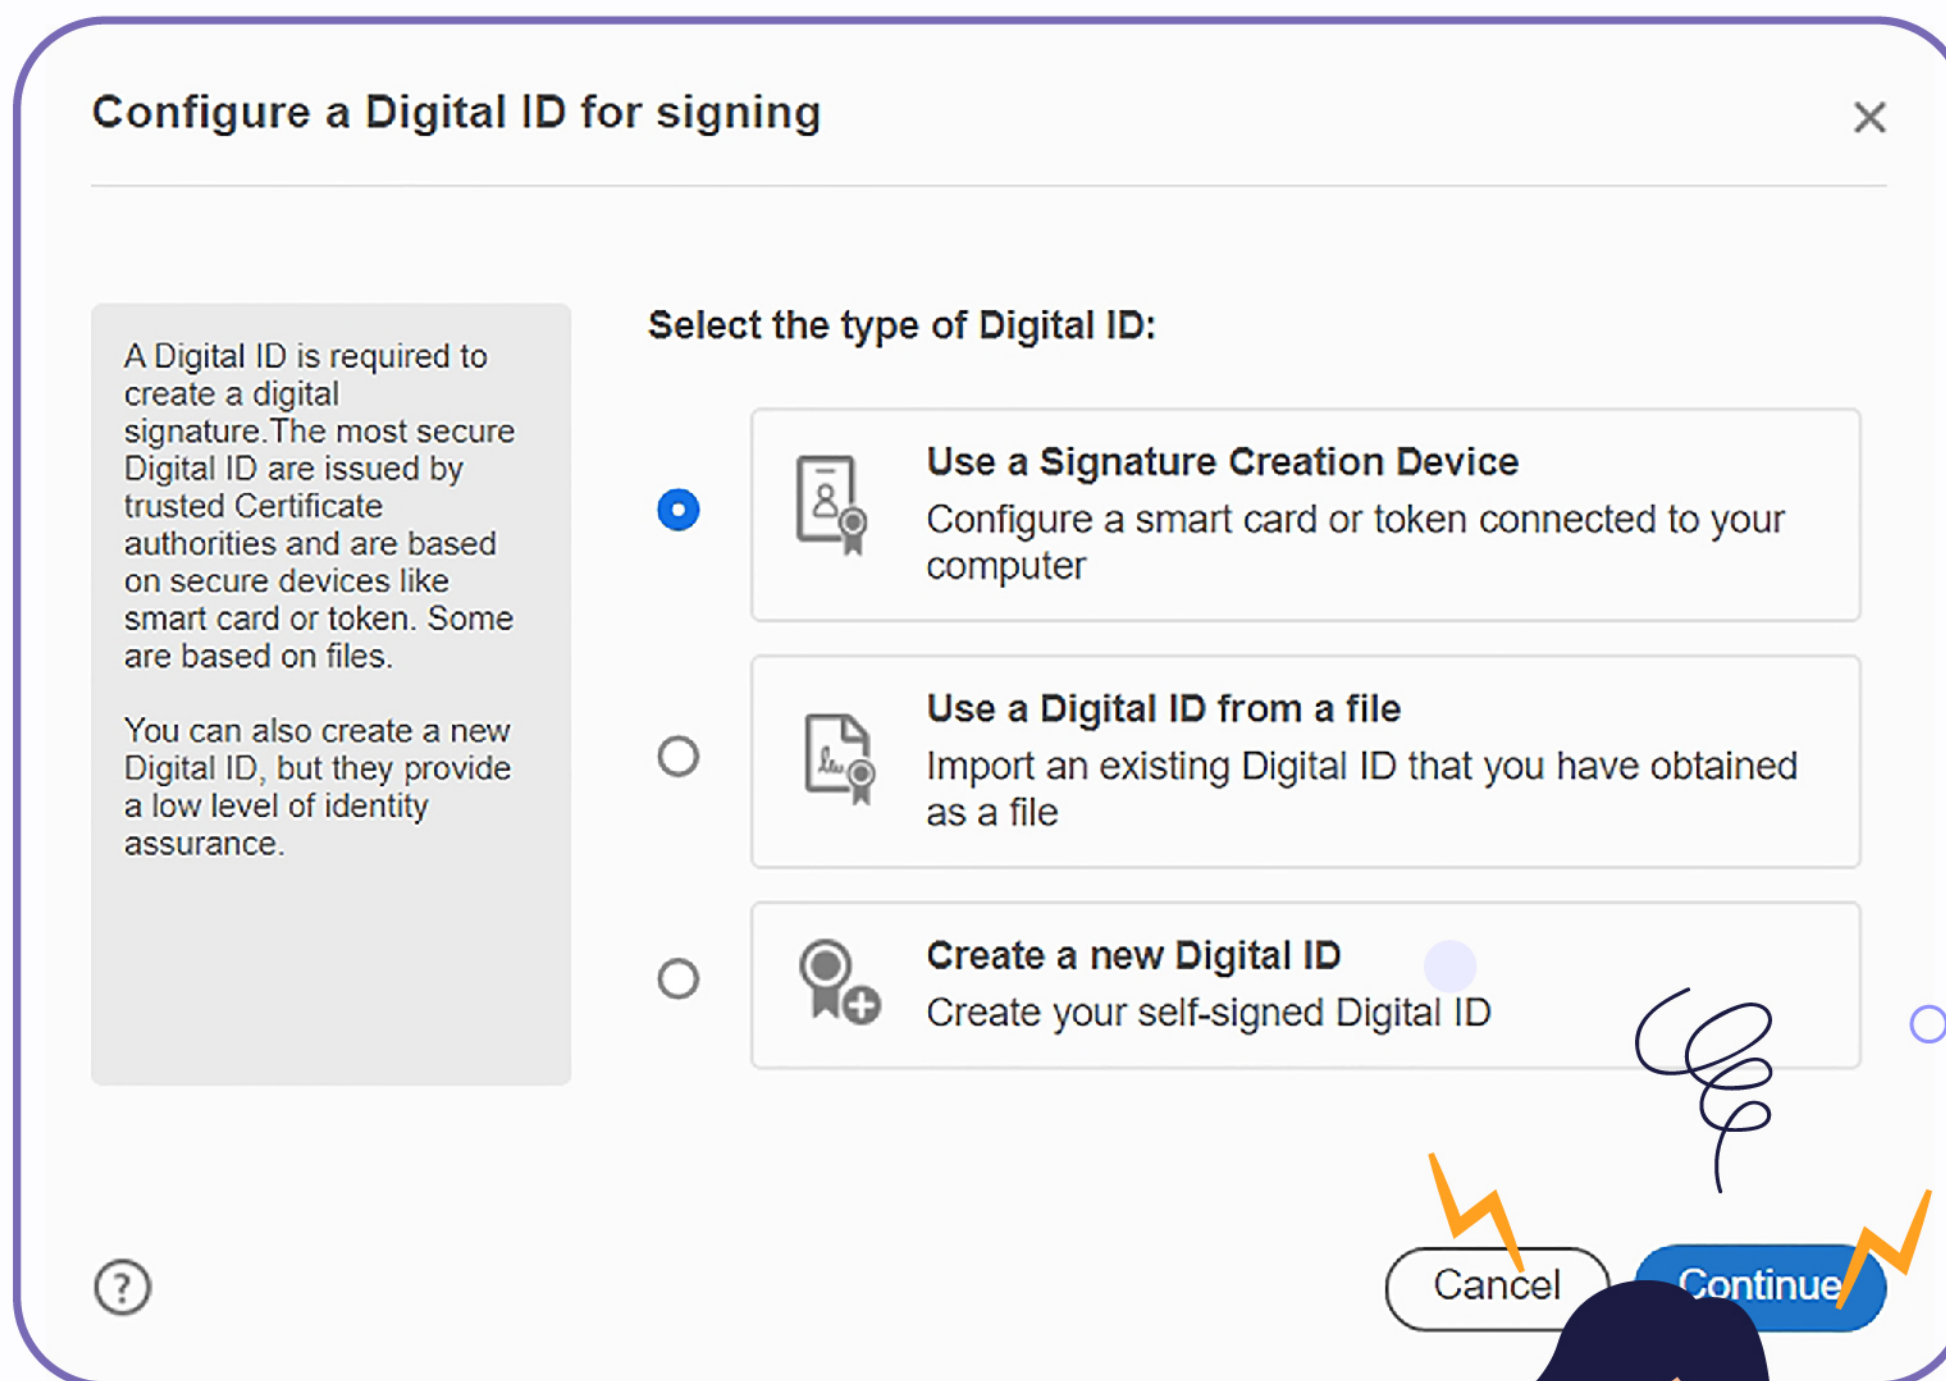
Configure a Digital ID for signing

×

A Digital ID is required to create a digital signature.The most secure Digital ID are issued by trusted Certificate authorities and are based on secure devices like smart card or token. Some are based on files.

You can also create a new Digital ID, but they provide a low level of identity assurance.

Select the type of Digital ID:

Use a Signature Creation Device
Configure a smart card or token connected to your computer

Use a Digital ID from a file
Import an existing Digital ID that you have obtained as a file

Create a new Digital ID
Create your self-signed Digital ID

?

Cancel

Continue